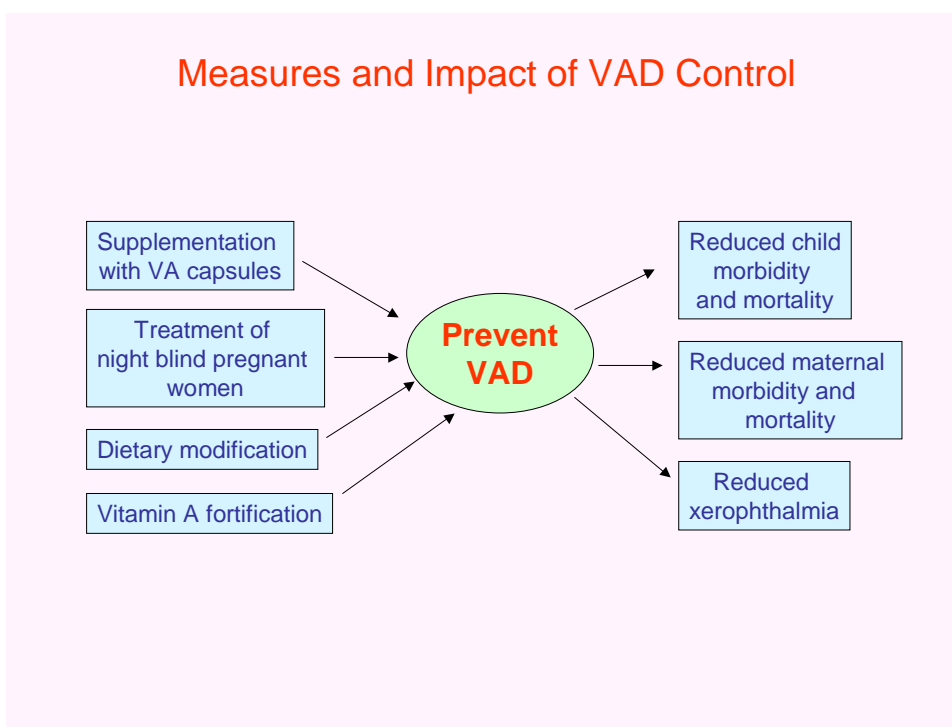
Measures and Impact of VAD Control

Supplementation with VA capsules

Treatment of night blind pregnant women

Dietary modification

Vitamin A fortification

Prevent VAD

Reduced child morbidity and mortality

Reduced maternal morbidity and mortality

Reduced xerophthalmia